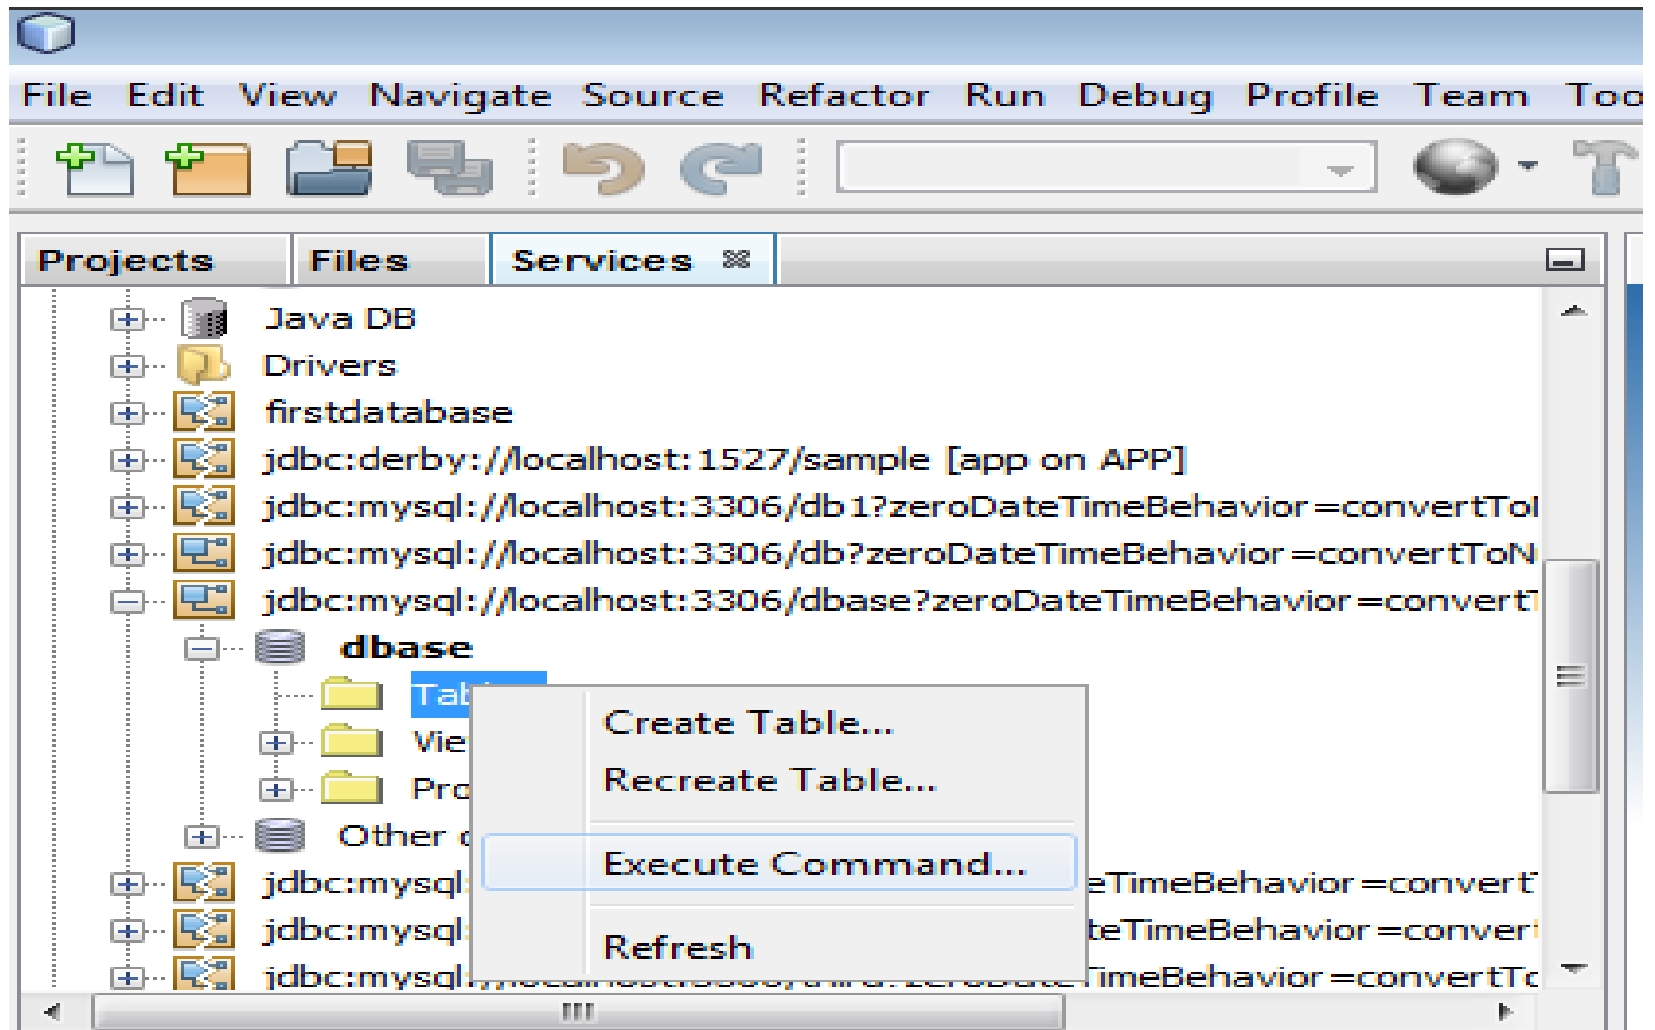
File Edit View Navigate Source Refactor Run Debug Profile Team Too

Projects Files Services

Java DB
Drivers
firstdatabase
jdbc:derby://localhost:1527/sample [app on APP]
jdbc:mysql://localhost:3306/db1?zeroDateTimeBehavior=convertTo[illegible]
jdbc:mysql://localhost:3306/db?zeroDateTimeBehavior=convertToN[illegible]
jdbc:mysql://localhost:3306/dbase?zeroDateTimeBehavior=convert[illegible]
dbase
Tab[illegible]
Vie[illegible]
Pro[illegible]
Other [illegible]
jdbc:mysql:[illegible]eTimeBehavior=convert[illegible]
jdbc:mysql:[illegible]teTimeBehavior=conver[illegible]
jdbc:mysql:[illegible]TimeBehavior=convertTo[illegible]

Create Table...
Recreate Table...
Execute Command...
Refresh